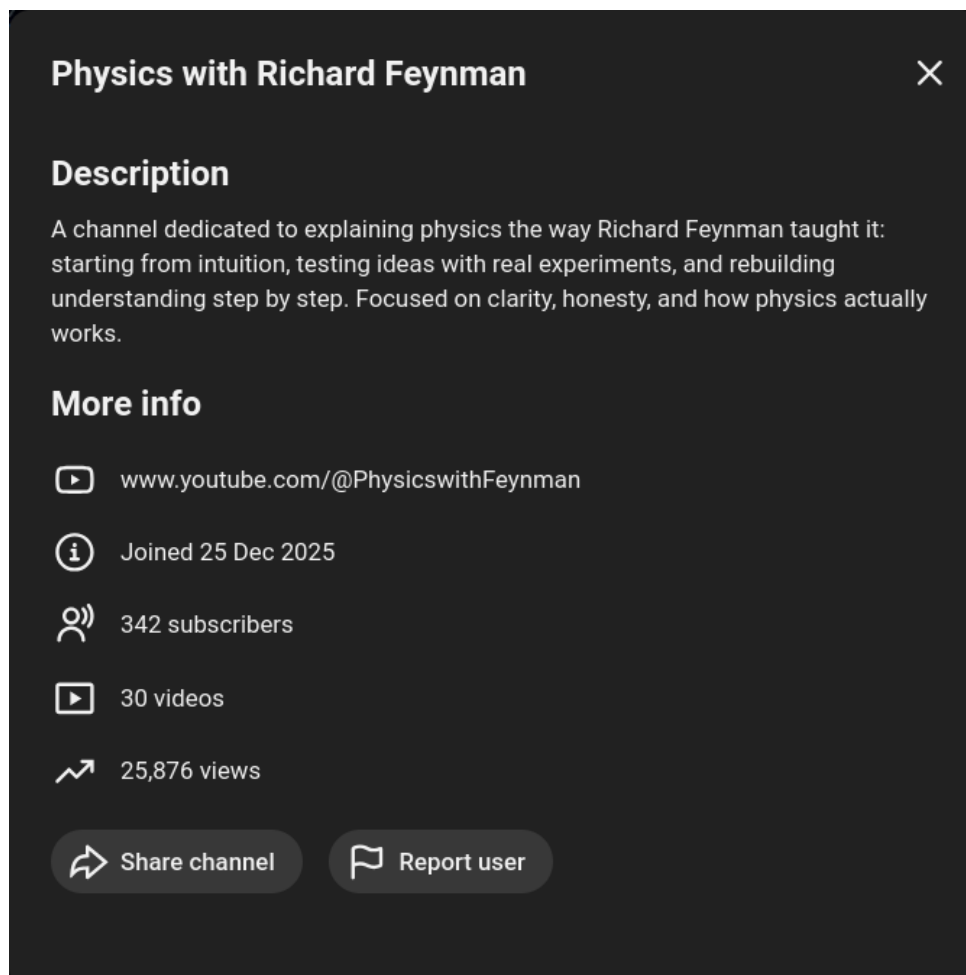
Physics with Richard Feynman

×

Description

A channel dedicated to explaining physics the way Richard Feynman taught it: starting from intuition, testing ideas with real experiments, and rebuilding understanding step by step. Focused on clarity, honesty, and how physics actually works.

More info

www.youtube.com/@PhysicswithFeynman

Joined 25 Dec 2025

342 subscribers

30 videos

25,876 views

Share channel

Report user